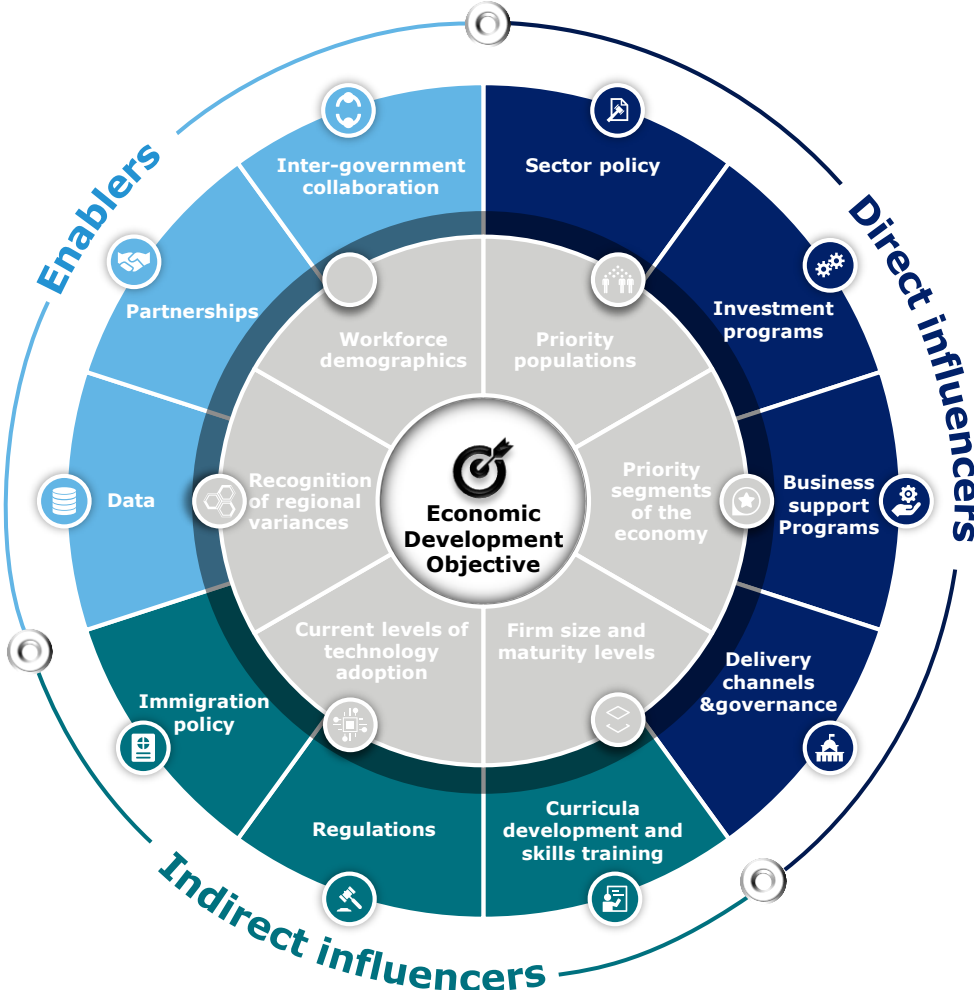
Enablers

Direct influencers

Indirect influencers

Inter-government collaboration

Sector policy

Partnerships

Investment programs

Data

Business support Programs

Delivery channels &governance

Immigration policy

Regulations

Curricula development and skills training

Workforce demographics

Priority populations

Recognition of regional variances

Priority segments of the economy

Current levels of technology adoption

Firm size and maturity levels

Economic Development Objective